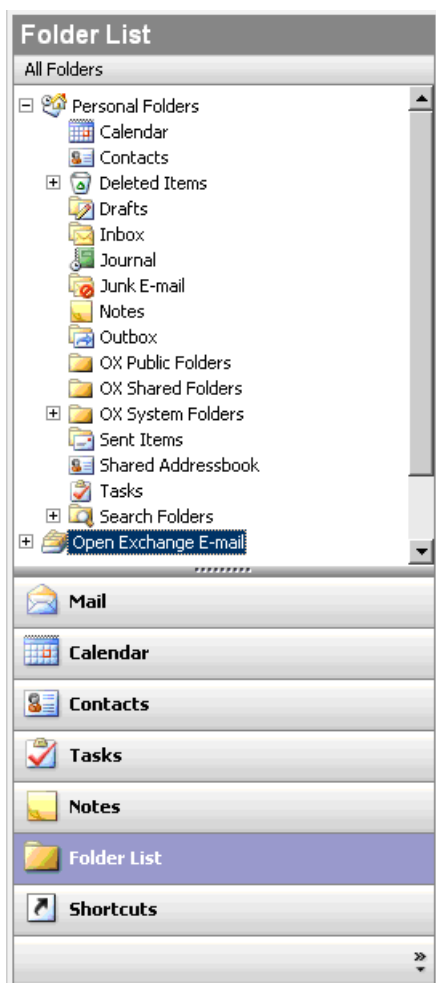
Folder List
All Folders
Personal Folders
Calendar
Contacts
Deleted Items
Drafts
Inbox
Journal
Junk E-mail
Notes
Outbox
OX Public Folders
OX Shared Folders
OX System Folders
Sent Items
Shared Addressbook
Tasks
Search Folders
Open Exchange E-mail
Mail
Calendar
Contacts
Tasks
Notes
Folder List
Shortcuts